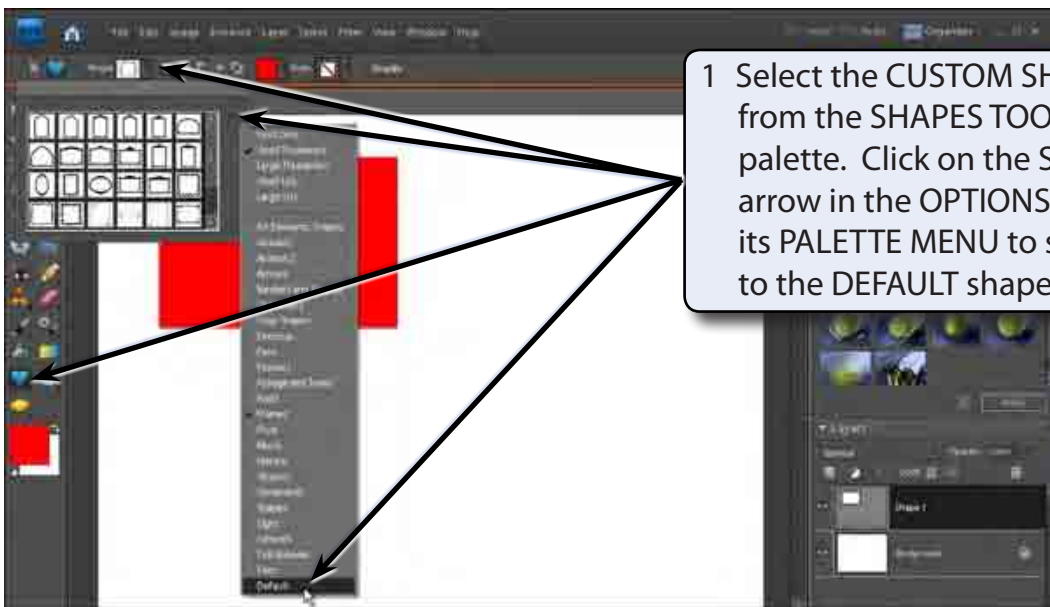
1 Select the CUSTOM SH from the SHAPES TOO palette. Click on the S arrow in the OPTIONS its PALETTE MENU to s to the DEFAULT shape

File Edit Image Enhance Layer Select Filter View Window Help

Shape

Style

Text Only
Small Thumbnail
Large Thumbnail
Small List
Large List

All Elements Shapes
Animals
Animals 2
Arrows
Banners and Awards
Crystal Shapes
Default

Default

Shape 1

Background